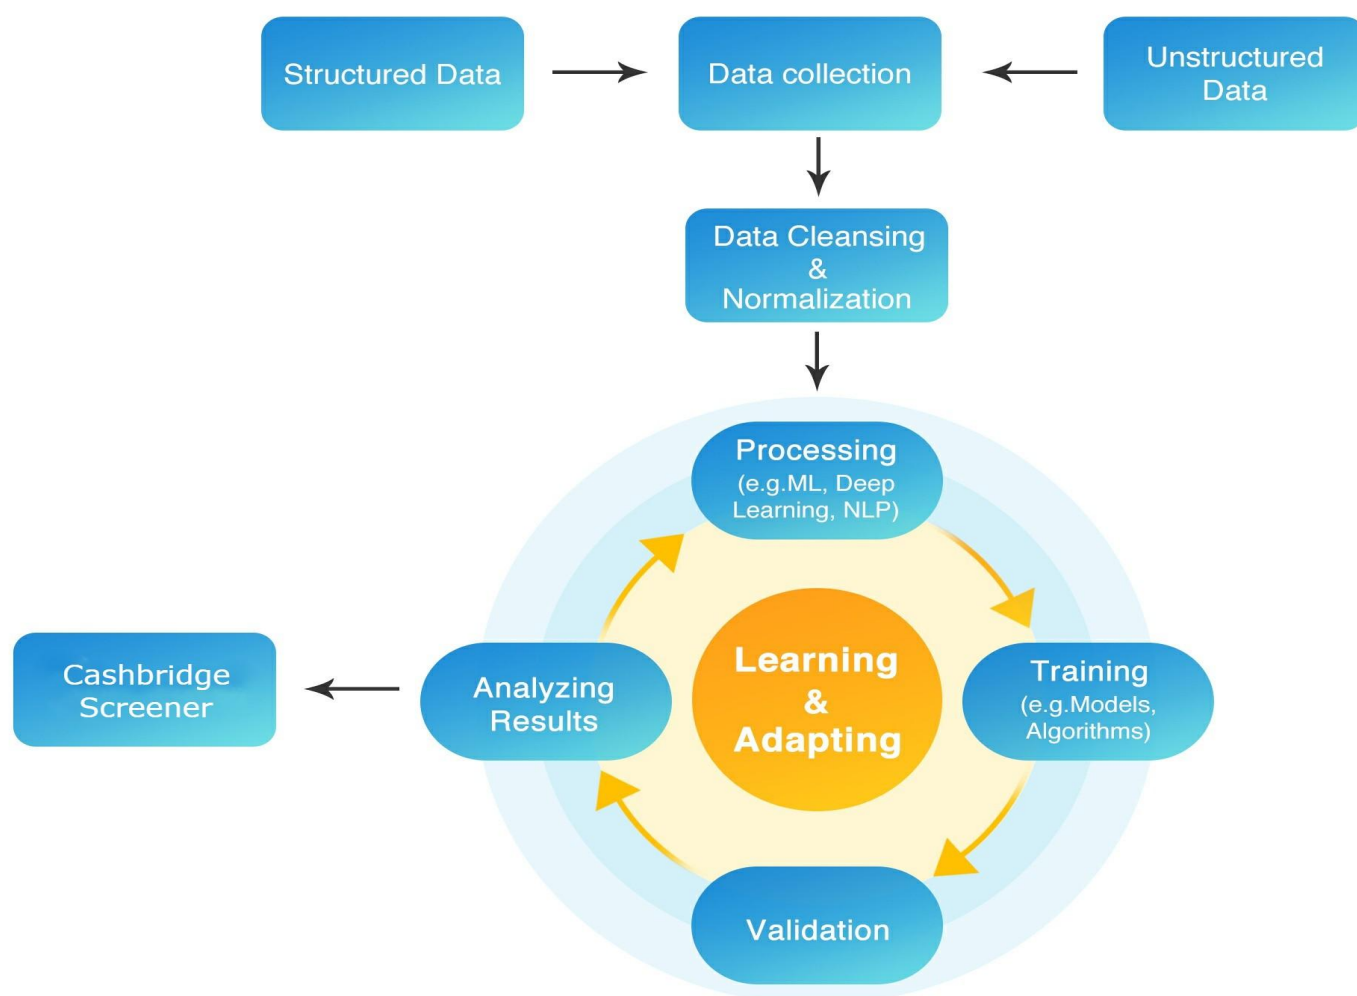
Structured Data

Data collection

Unstructured Data

Data Cleansing & Normalization

Processing (e.g.ML, Deep Learning, NLP)

Learning & Adapting

Training (e.g.Models, Algorithms)

Validation

Analyzing Results

Cashbridge Screener